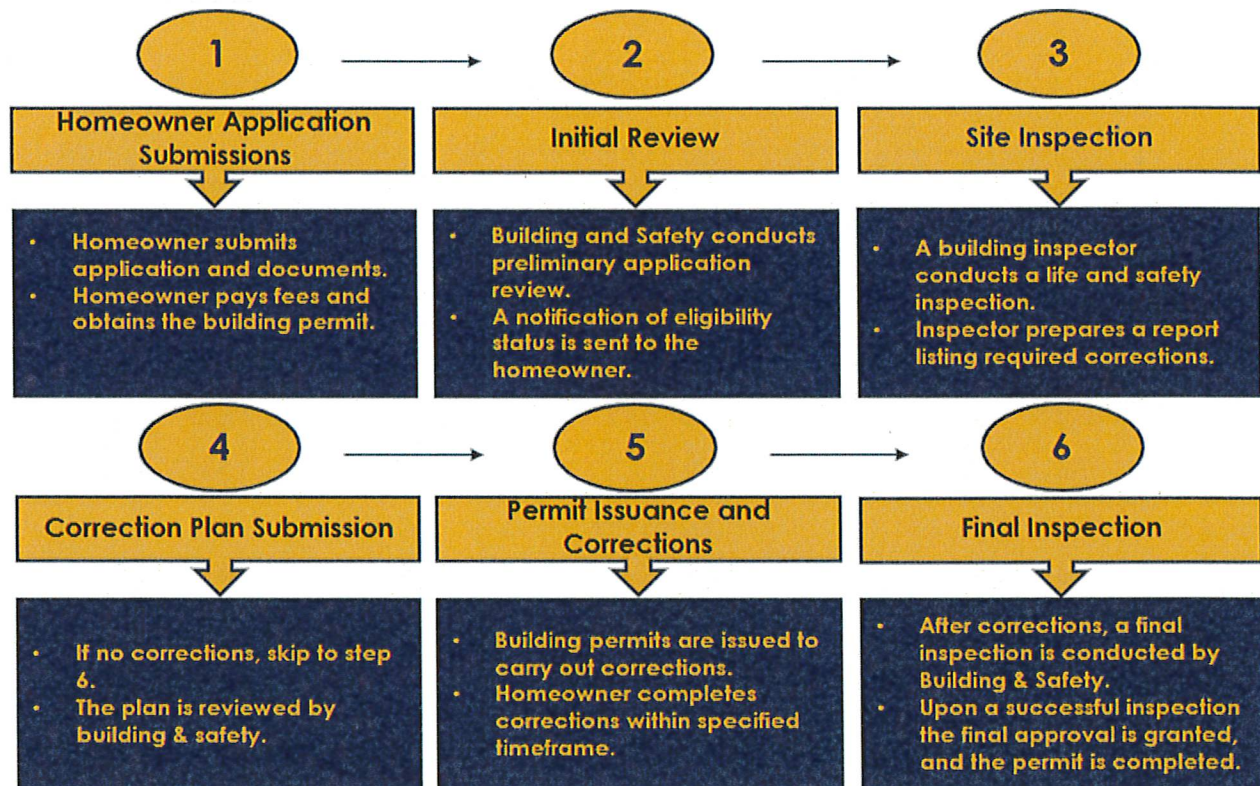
1

Homeowner Application Submissions

• Homeowner submits application and documents.
• Homeowner pays fees and obtains the building permit.

2

Initial Review

• Building and Safety conducts preliminary application review.
• A notification of eligibility status is sent to the homeowner.

3

Site Inspection

• A building inspector conducts a life and safety inspection.
• Inspector prepares a report listing required corrections.

4

Correction Plan Submission

• If no corrections, skip to step 6.
• The plan is reviewed by building & safety.

5

Permit Issuance and Corrections

• Building permits are issued to carry out corrections.
• Homeowner completes corrections within specified timeframe.

6

Final Inspection

• After corrections, a final inspection is conducted by Building & Safety.
• Upon a successful inspection the final approval is granted, and the permit is completed.